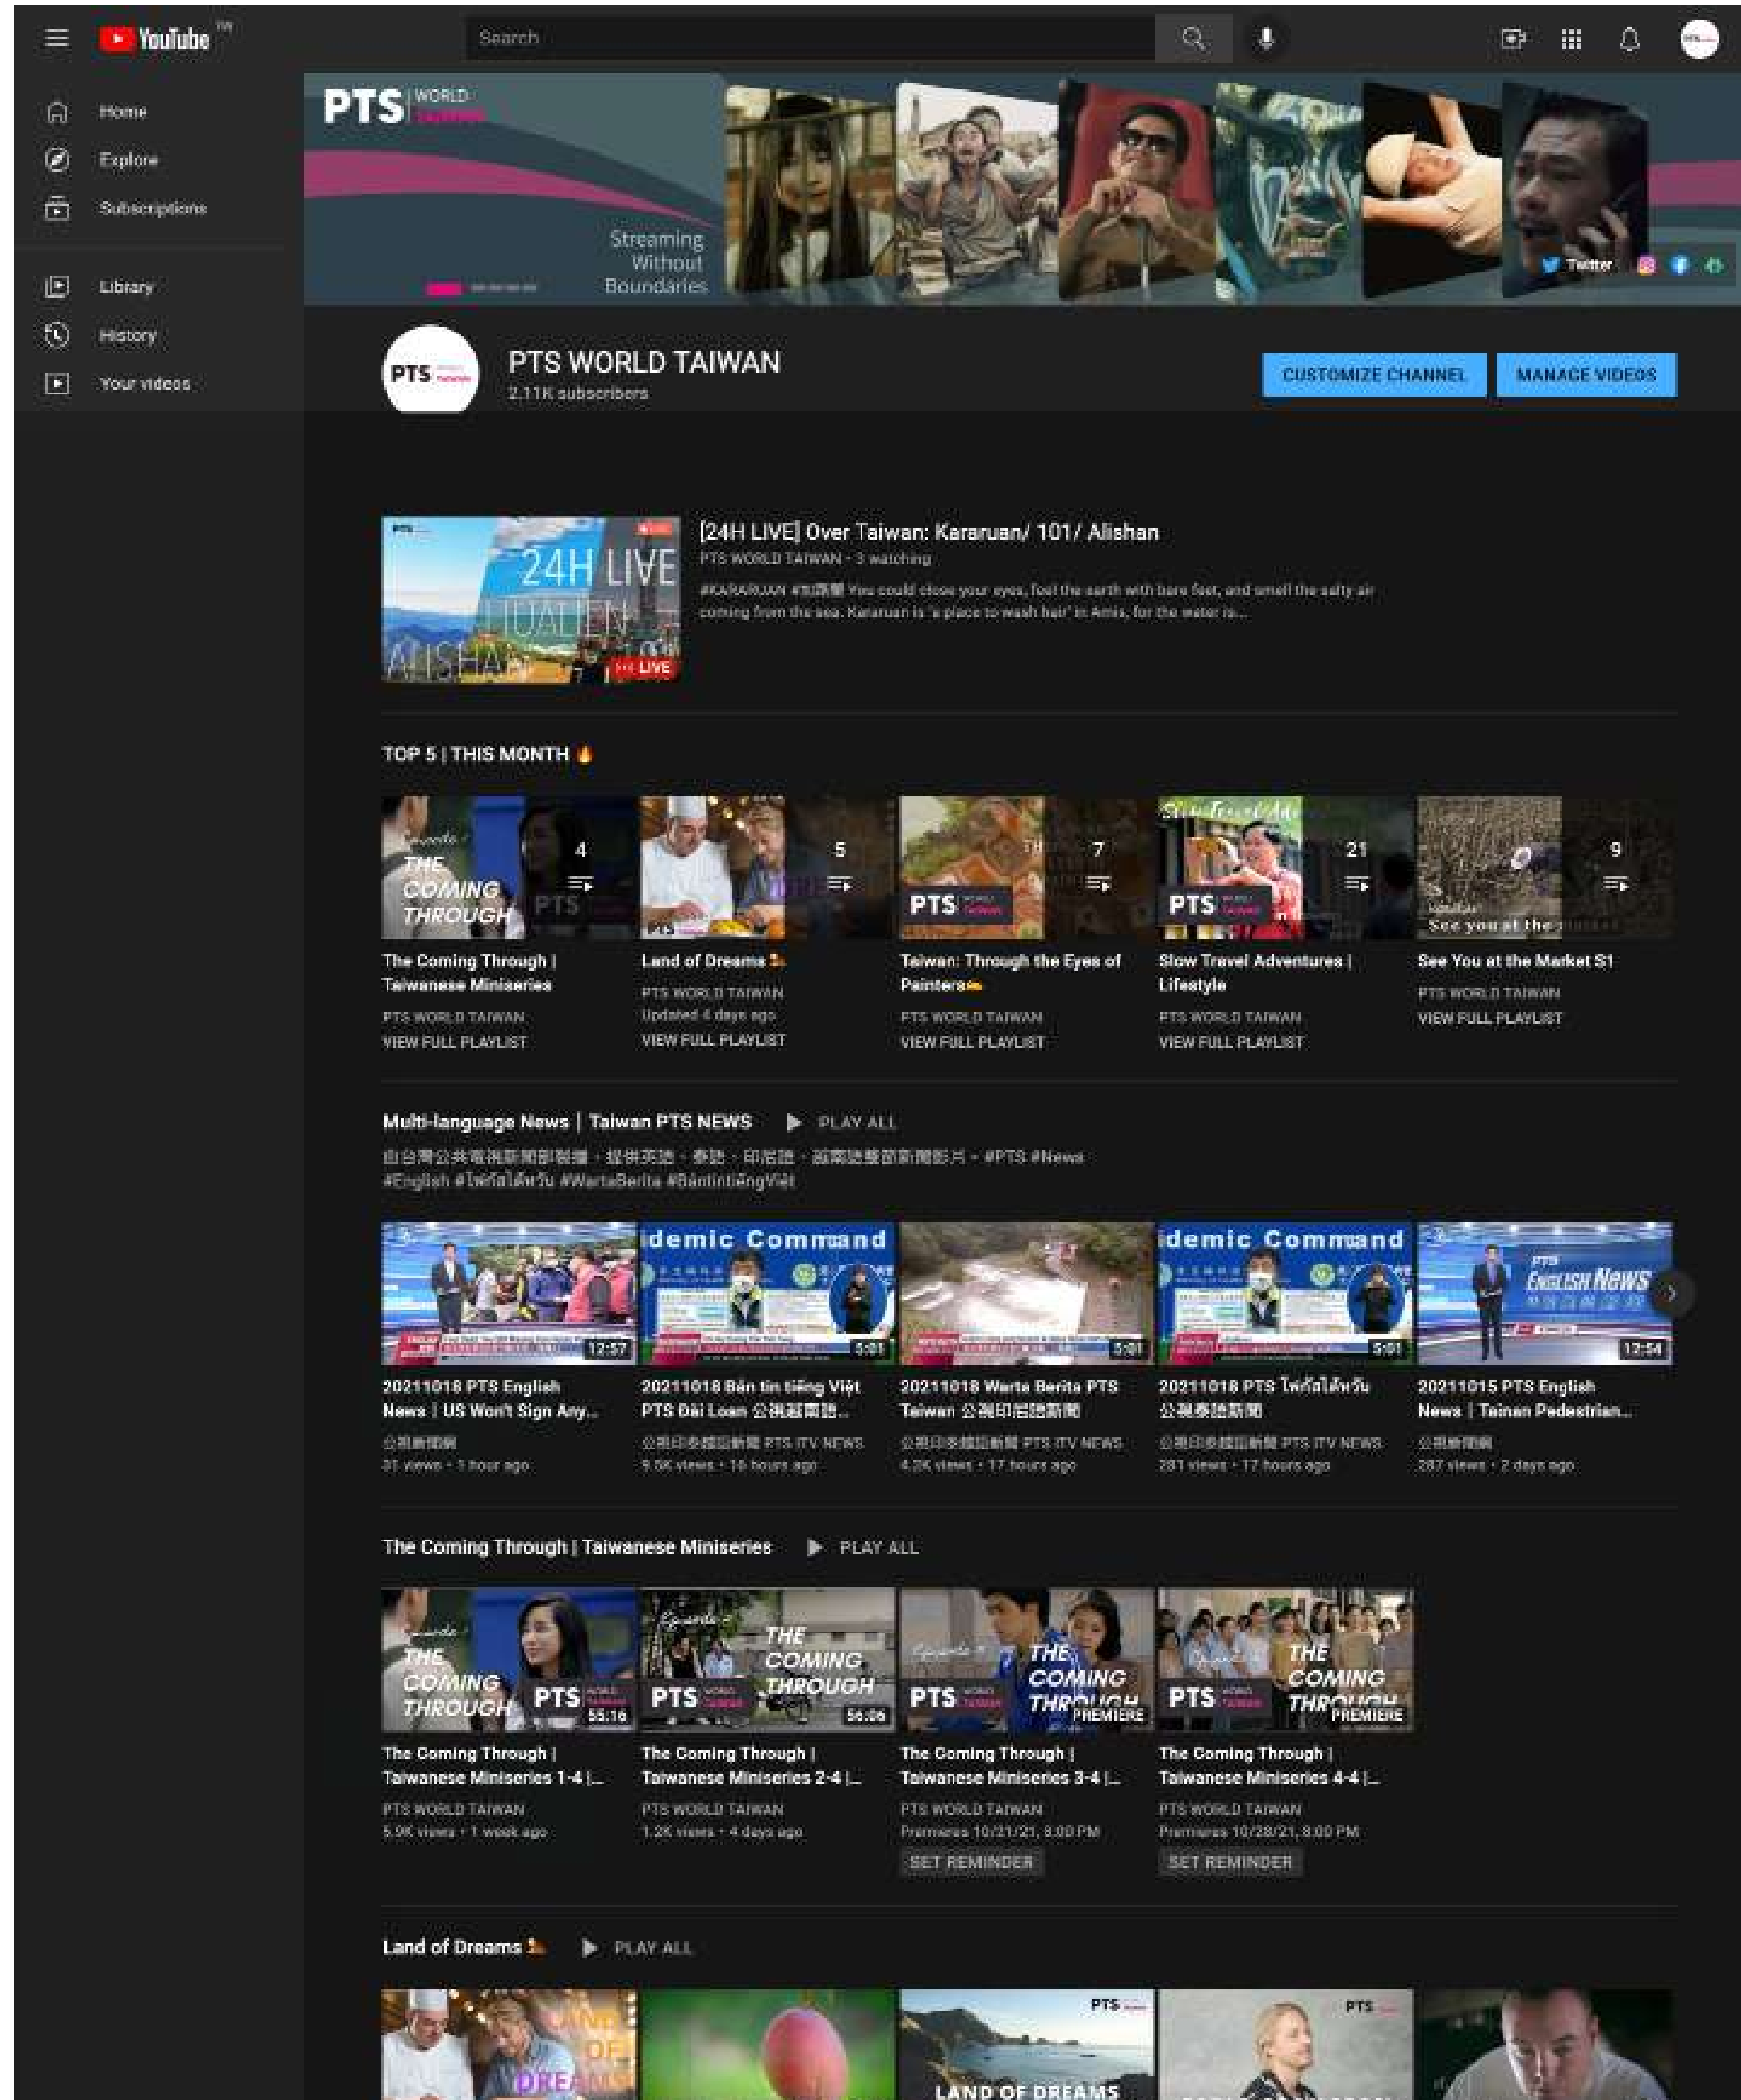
YouTube TW

Search

Home
Explore
Subscriptions
Library
History
Your videos

PTS WORLD TAIWAN
Streaming Without Boundaries
Twitter

PTS WORLD TAIWAN
2.11K subscribers
CUSTOMIZE CHANNEL
MANAGE VIDEOS

24H LIVE HUALIEN ALISHAN
LIVE
[24H LIVE] Over Taiwan: Kararuan/ 101/ Alishan
PTS WORLD TAIWAN • 3 watching
#KARARUAN #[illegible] You could close your eyes, feel the earth with bare feet, and smell the salty air coming from the sea. Kararuan is 'a place to wash hair' in Amis, for the water is...

TOP 5 | THIS MONTH 🔥

THE COMING THROUGH
4
The Coming Through | Taiwanese Miniseries
PTS WORLD TAIWAN
VIEW FULL PLAYLIST

5
Land of Dreams
PTS WORLD TAIWAN
Updated 4 days ago
VIEW FULL PLAYLIST

7
Taiwan: Through the Eyes of Painters
PTS WORLD TAIWAN
VIEW FULL PLAYLIST

21
Slow Travel Adventures | Lifestyle
PTS WORLD TAIWAN
VIEW FULL PLAYLIST

9
See you at the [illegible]
See You at the Market S1
PTS WORLD TAIWAN
VIEW FULL PLAYLIST

Multi-language News | Taiwan PTS NEWS ▶ PLAY ALL
由台灣公共電視新聞部製播，提供英語、泰語、印尼語、越南語雙語新聞影片。#PTS #News #English #ไต้หวันได้หวัน #WartaBerita #BảntinTiếngViệt

12:57
20211018 PTS English News | US Won't Sign Any...
公視新聞網
31 views • 1 hour ago

idemic Command
5:01
20211018 Bản tin tiếng Việt PTS Đài Loan 公視越南語...
公視印尼越語新聞 PTS ITV NEWS
9.5K views • 16 hours ago

5:01
20211018 Warta Berita PTS Taiwan 公視印尼語新聞
公視印尼越語新聞 PTS ITV NEWS
4.2K views • 17 hours ago

idemic Command
5:01
20211018 PTS ไต้หวันได้หวัน 公視泰語新聞
公視印尼越語新聞 PTS ITV NEWS
281 views • 17 hours ago

PTS English News
12:54
20211015 PTS English News | Tainan Pedestrian...
公視新聞網
287 views • 2 days ago

The Coming Through | Taiwanese Miniseries ▶ PLAY ALL

THE COMING THROUGH
55:16
The Coming Through | Taiwanese Miniseries 1-4 |...
PTS WORLD TAIWAN
5.9K views • 1 week ago

THE COMING THROUGH
56:06
The Coming Through | Taiwanese Miniseries 2-4 |...
PTS WORLD TAIWAN
1.2K views • 4 days ago

THE COMING THROUGH
PREMIERE
The Coming Through | Taiwanese Miniseries 3-4 |...
PTS WORLD TAIWAN
Premieres 10/21/21, 8:00 PM
SET REMINDER

THE COMING THROUGH
PREMIERE
The Coming Through | Taiwanese Miniseries 4-4 |...
PTS WORLD TAIWAN
Premieres 10/28/21, 8:00 PM
SET REMINDER

Land of Dreams ▶ PLAY ALL

LAND OF DREAMS
PTS
LAND OF DREAMS
PTS